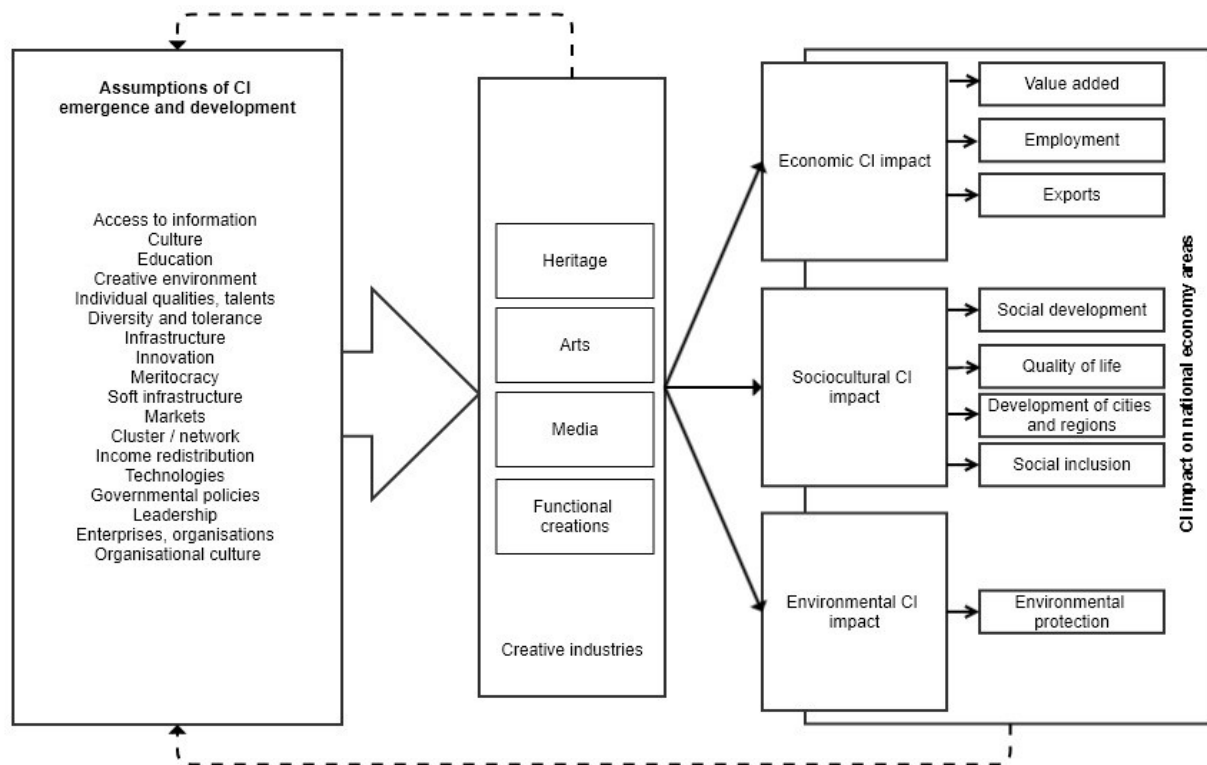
Assumptions of CI emergence and development

Access to information
Culture
Education
Creative environment
Individual qualities, talents
Diversity and tolerance
Infrastructure
Innovation
Meritocracy
Soft infrastructure
Markets
Cluster / network
Income redistribution
Technologies
Governmental policies
Leadership
Enterprises, organisations
Organisational culture

Heritage

Arts

Media

Functional creations

Creative industries

Economic CI impact

Value added

Employment

Exports

Sociocultural CI impact

Social development

Quality of life

Development of cities and regions

Social inclusion

Environmental CI impact

Environmental protection

CI impact on national economy areas